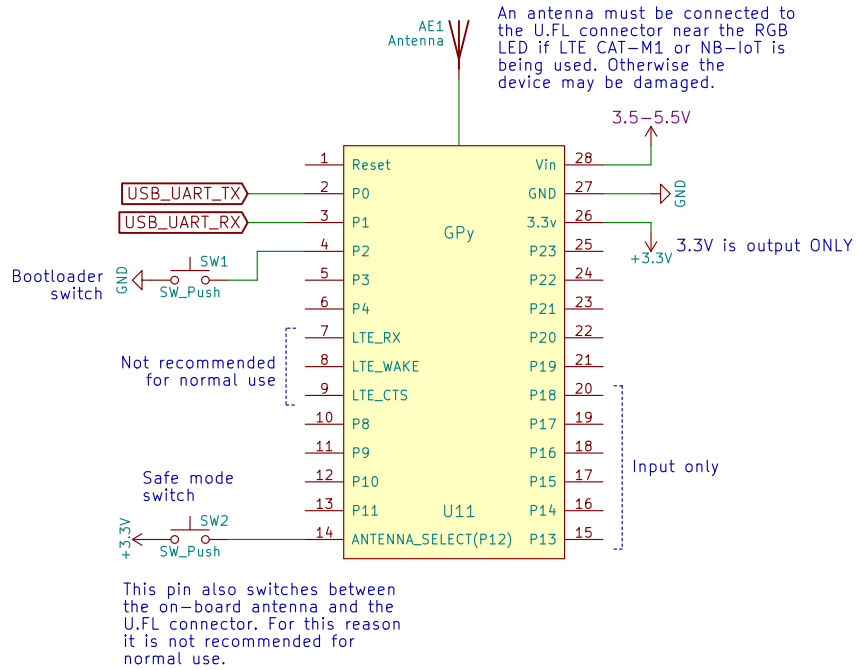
AE1
Antenna

An antenna must be connected to the U.FL connector near the RGB LED if LTE CAT-M1 or NB-IoT is being used. Otherwise the device may be damaged.

3.5-5.5V

GND

+3.3V

3.3V is output ONLY

USB_UART_TX

USB_UART_RX

Bootloader switch

GND

SW1
SW_Push

Not recommended for normal use

Input only

Safe mode switch

+3.3V

SW2
SW_Push

GPy

U11

| Pin | Left | Right | Pin |
|---|---|---|---|
| 1 | Reset | Vin | 28 |
| 2 | P0 | GND | 27 |
| 3 | P1 | 3.3v | 26 |
| 4 | P2 | P23 | 25 |
| 5 | P3 | P22 | 24 |
| 6 | P4 | P21 | 23 |
| 7 | LTE_RX | P20 | 22 |
| 8 | LTE_WAKE | P19 | 21 |
| 9 | LTE_CTS | P18 | 20 |
| 10 | P8 | P17 | 19 |
| 11 | P9 | P16 | 18 |
| 12 | P10 | P15 | 17 |
| 13 | P11 | P14 | 16 |
| 14 | ANTENNA_SELECT(P12) | P13 | 15 |

This pin also switches between the on-board antenna and the U.FL connector. For this reason it is not recommended for normal use.